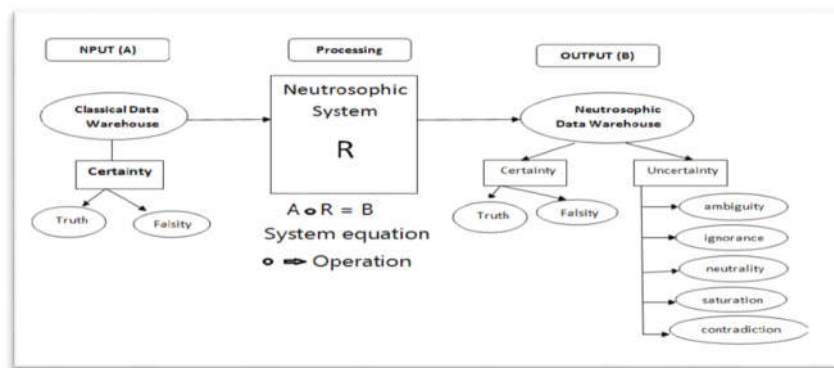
NPUT (A)

Processing

OUTPUT (B)

Classical Data Warehouse

Neutrosophic System

R

Neutrosophic Data Warehouse

Certainty

Truth

Falsity

A ∘ R = B

System equation

∘ ➡ Operation

Certainty

Uncertainty

Truth

Falsity

ambiguity

ignorance

neutrality

saturation

contradiction